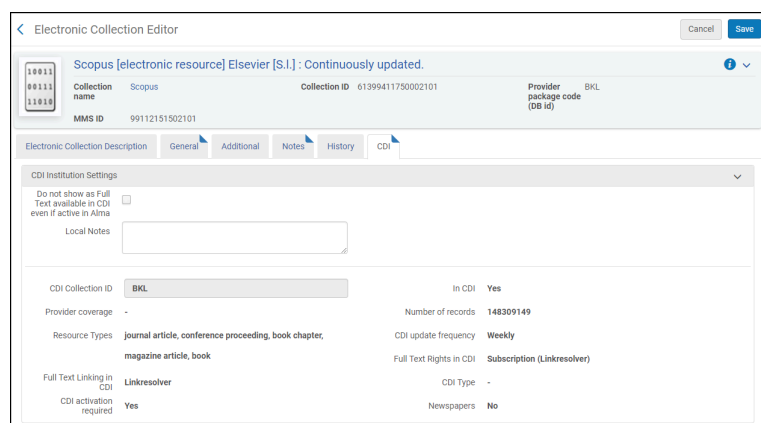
Electronic Collection Editor

Cancel Save

10011
00111
11010

Scopus [electronic resource] Elsevier [S.l.] : Continuously updated.

Collection name Scopus

Collection ID 61399411750002101

Provider package code (DB id) BKL

MMS ID 99112151502101

Electronic Collection Description | General | Additional | Notes | History | CDI

CDI Institution Settings

Do not show as Full Text available in CDI even if active in Alma

Local Notes

CDI Collection ID BKL

In CDI Yes

Provider coverage -

Number of records 148309149

Resource Types journal article, conference proceeding, book chapter, magazine article, book

CDI update frequency Weekly

Full Text Rights in CDI Subscription (Linkresolver)

Full Text Linking in CDI Linkresolver

CDI Type -

CDI activation required Yes

Newspapers No